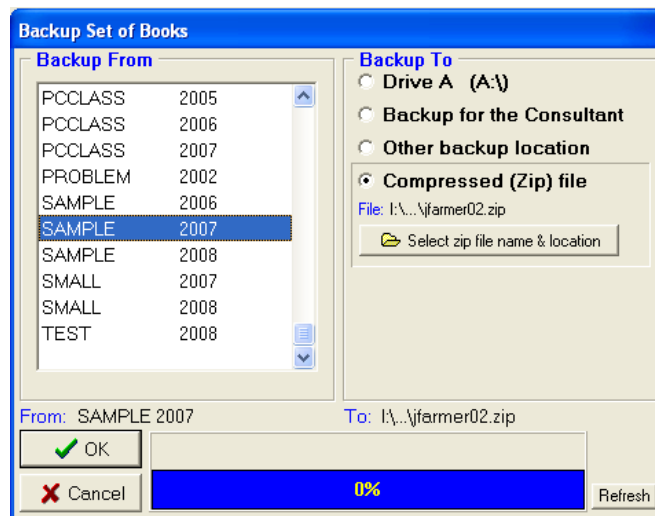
Backup Set of Books

Backup From

| | |
|---|---|
| PCCLASS | 2005 |
| PCCLASS | 2006 |
| PCCLASS | 2007 |
| PROBLEM | 2002 |
| SAMPLE | 2006 |
| SAMPLE | 2007 |
| SAMPLE | 2008 |
| SMALL | 2007 |
| SMALL | 2008 |
| TEST | 2008 |

Backup To

Drive A (A:\)

Backup for the Consultant

Other backup location

Compressed (Zip) file

File: I:\...\jfarmer02.zip

Select zip file name & location

From: SAMPLE 2007

To: I:\...\jfarmer02.zip

OK

Cancel

0%

Refresh